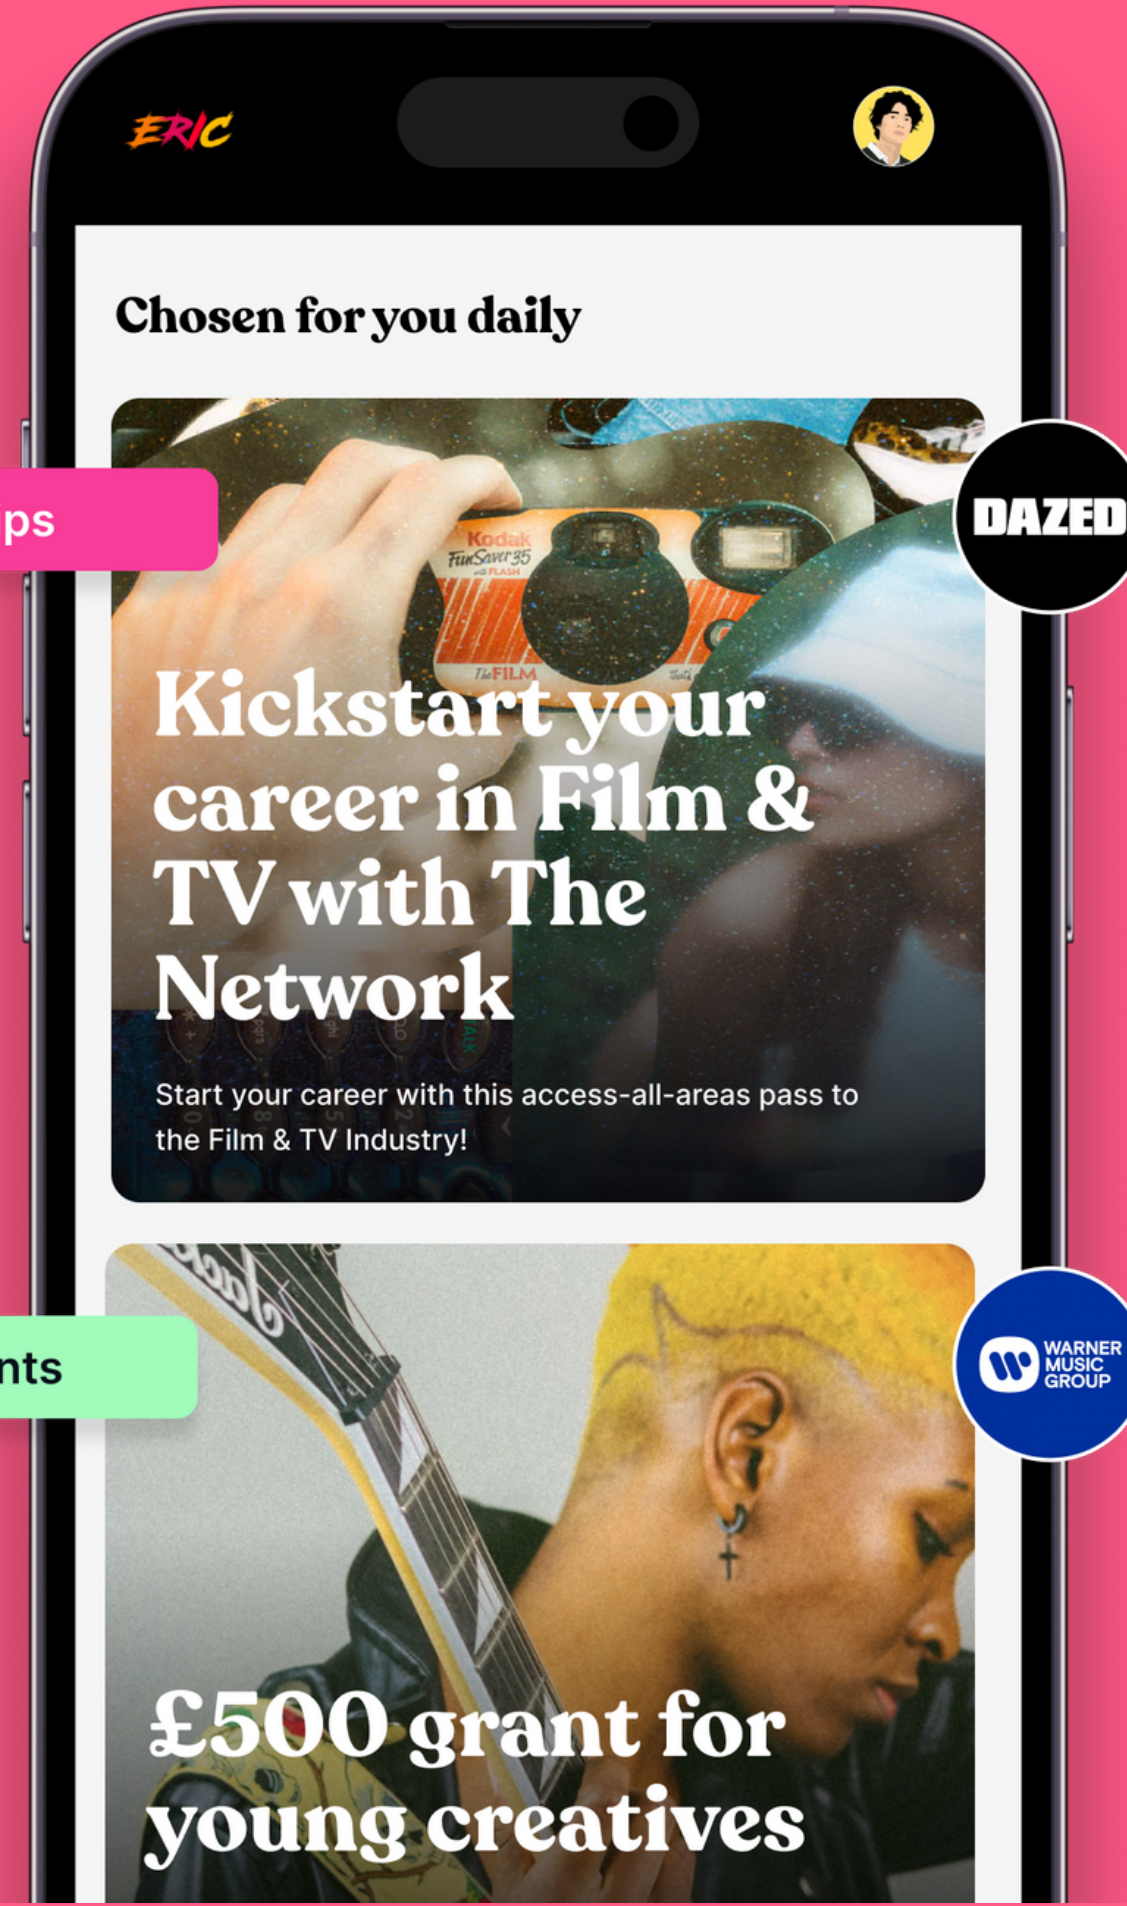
ERIC

Chosen for you daily

ps

DAZED

Kodak FunSaver 35 FLASH The FILM

Kickstart your career in Film & TV with The Network

Start your career with this access-all-areas pass to the Film & TV Industry!

nts

WARNER MUSIC GROUP

£500 grant for young creatives